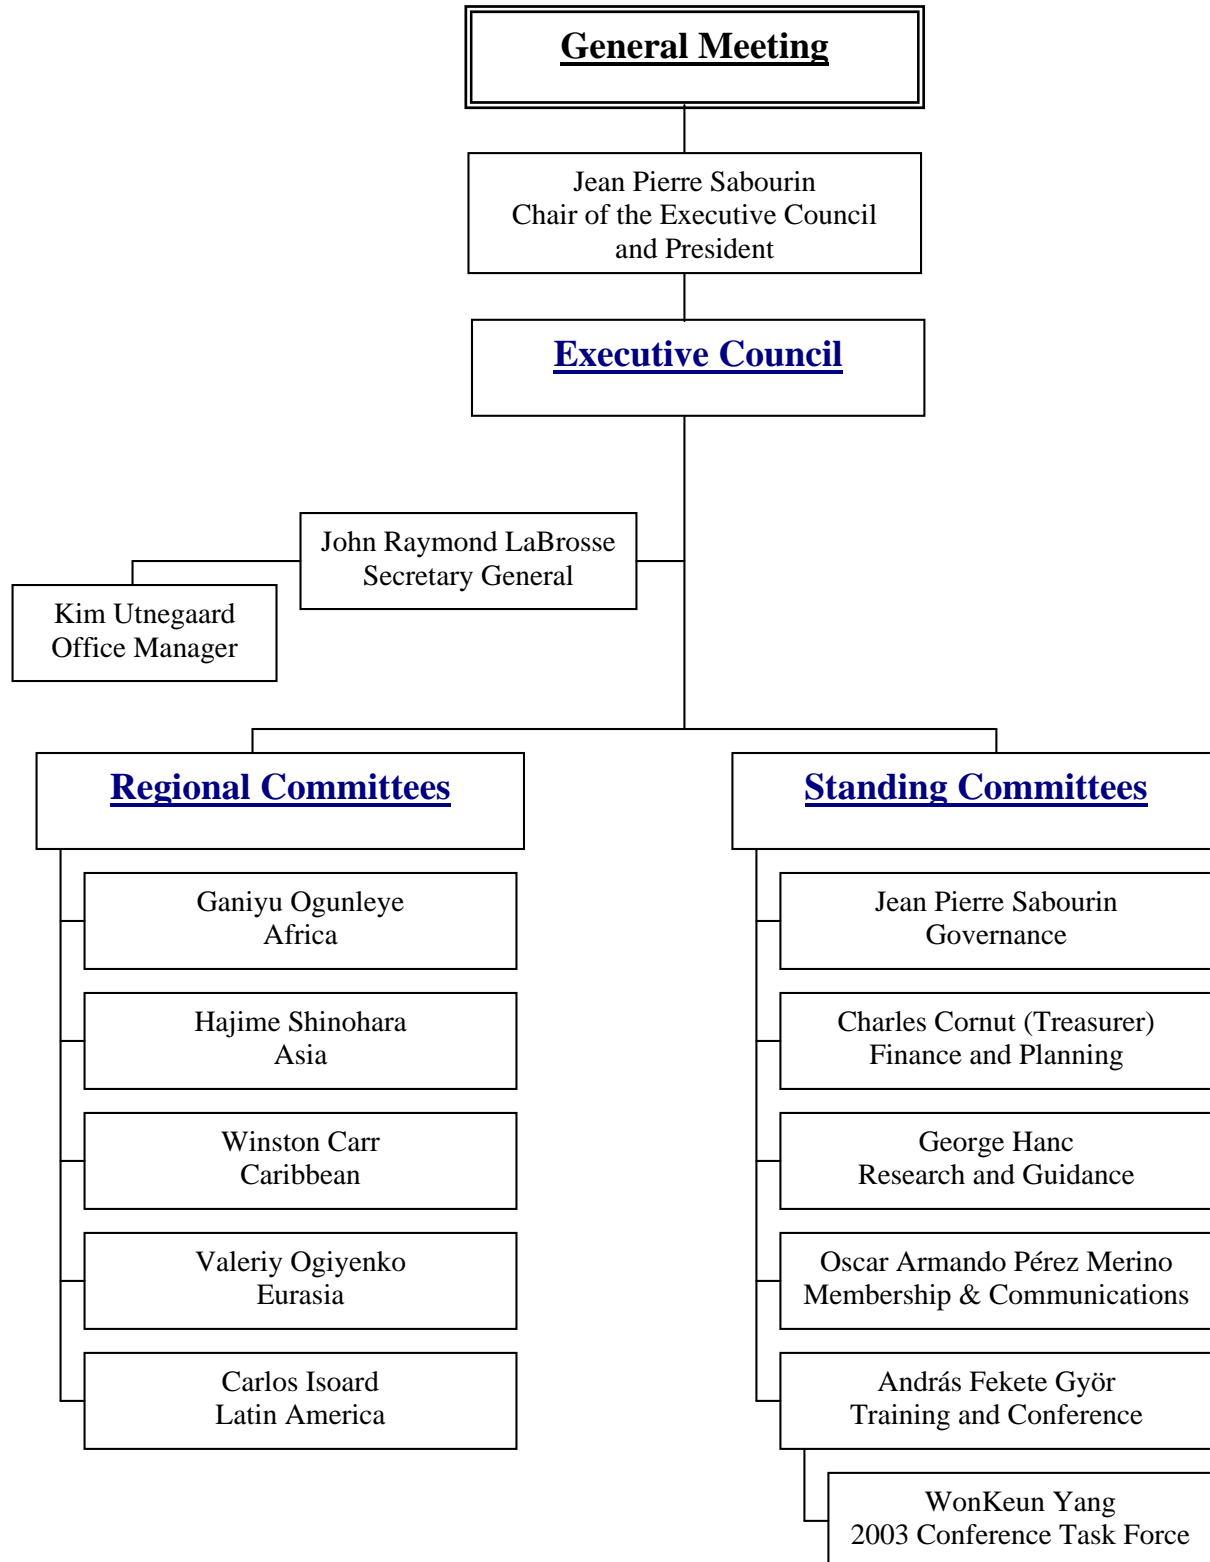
General Meeting

Jean Pierre Sabourin
Chair of the Executive Council and President

Executive Council

John Raymond LaBrosse
Secretary General

Kim Utnegaard
Office Manager

Regional Committees

Ganiyu Ogunleye
Africa

Hajime Shinohara
Asia

Winston Carr
Caribbean

Valeriy Ogiyenko
Eurasia

Carlos Isoard
Latin America

Standing Committees

Jean Pierre Sabourin
Governance

Charles Cornut (Treasurer)
Finance and Planning

George Hanc
Research and Guidance

Oscar Armando Pérez Merino
Membership & Communications

András Fekete Györ
Training and Conference

WonKeun Yang
2003 Conference Task Force